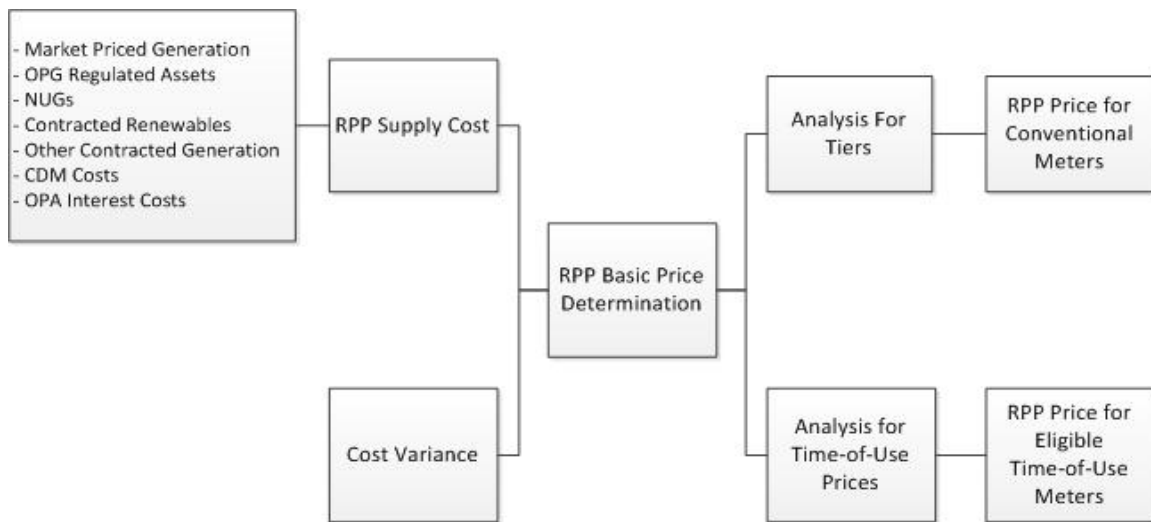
- Market Priced Generation
- OPG Regulated Assets
- NUGs
- Contracted Renewables
- Other Contracted Generation
- CDM Costs
- OPA Interest Costs

RPP Supply Cost

Cost Variance

RPP Basic Price Determination

Analysis For Tiers

Analysis for Time-of-Use Prices

RPP Price for Conventional Meters

RPP Price for Eligible Time-of-Use Meters